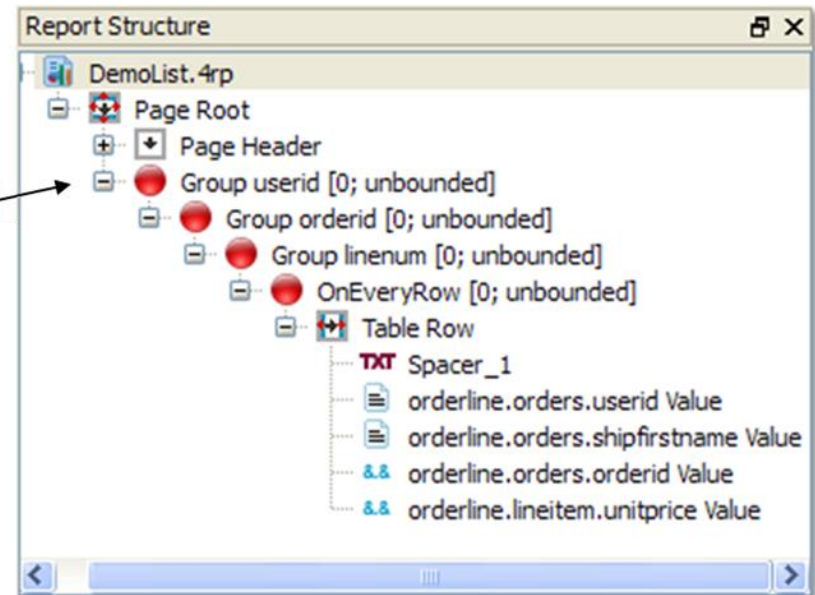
Report Structure

DemoList.4rp
Page Root
Page Header
Group userid [0; unbounded]
Group orderid [0; unbounded]
Group linenum [0; unbounded]
OnEveryRow [0; unbounded]
Table Row
TXT Spacer_1
orderline.orders.userid Value
orderline.orders.shipfirstname Value
&.& orderline.orders.orderid Value
&.& orderline.lineitem.unitprice Value